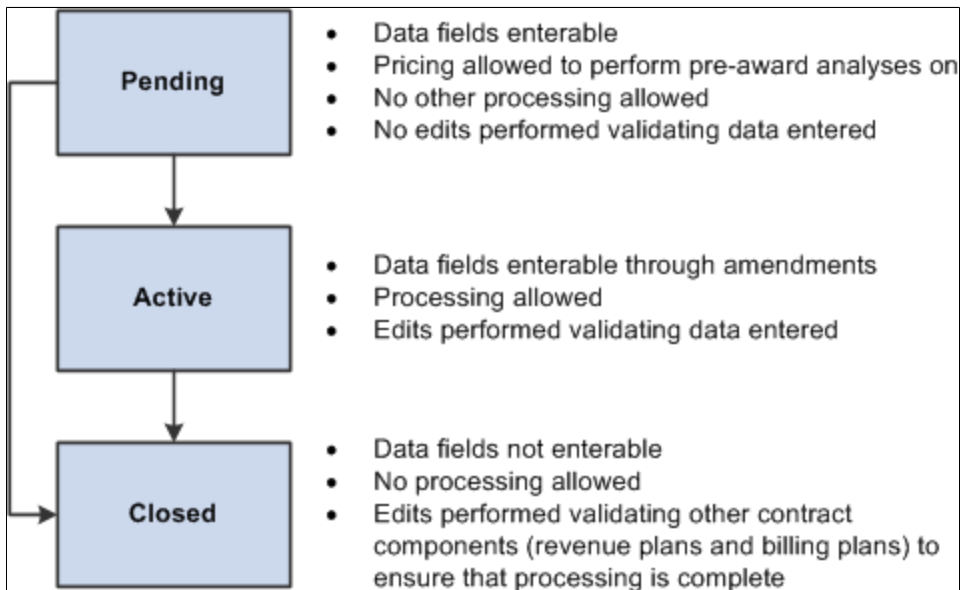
Pending

- Data fields enterable
- Pricing allowed to perform pre-award analyses on
- No other processing allowed
- No edits performed validating data entered

Active

- Data fields enterable through amendments
- Processing allowed
- Edits performed validating data entered

Closed

- Data fields not enterable
- No processing allowed
- Edits performed validating other contract components (revenue plans and billing plans) to ensure that processing is complete